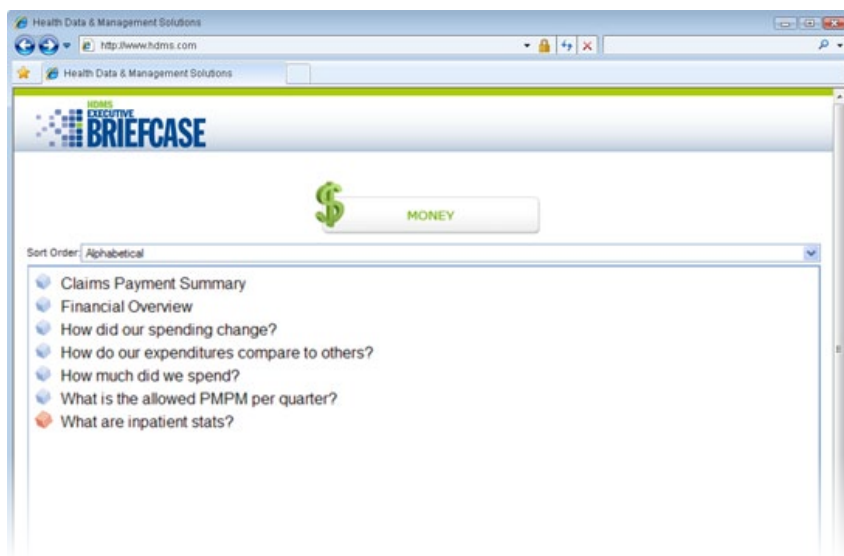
Health Data & Management Solutions

http://www.hdms.com

Health Data & Management Solutions

HDMS EXECUTIVE BRIEFCASE

$ MONEY

Sort Order: Alphabetical

Claims Payment Summary
Financial Overview
How did our spending change?
How do our expenditures compare to others?
How much did we spend?
What is the allowed PMPM per quarter?
What are inpatient stats?